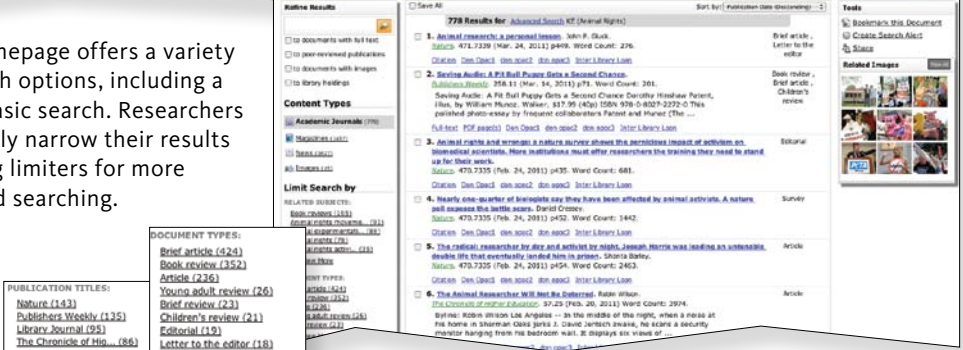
nepage offers a variety h options, including a sic search. Researchers ly narrow their results g limiters for more d searching.

Refine Results

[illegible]

to documents with full text
to peer-reviewed publications
to documents with images
to library holdings

Content Types

Academic Journals (778)
Magazines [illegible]
News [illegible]
Images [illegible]

Limit Search by

RELATED SUBJECTS:
Book reviews (155)
Animal rights moveme... (91)
Animal experimentati... (91)
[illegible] rights (78)
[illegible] activ... (39)
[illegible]

DOCUMENT TYPES:
Brief article (424)
Book review (352)
Article (236)
Young adult review (26)
Brief review (23)
Children's review (21)
Editorial (19)
Letter to the editor (18)

PUBLICATION TITLES:
Nature (143)
Publishers Weekly (135)
Library Journal (95)
The Chronicle of Hig... (86)

Save All

778 Results for Advanced Search KE (Animal Rights)

Sort by: Publication Date (Descending)

1. Animal research: a personal lesson. John P. Gluck. Nature. 471.7339 (Mar. 24, 2011) p449. Word Count: 276.
Citation Den Opac3 den opac2 den opac3 Inter Library Loan
Brief article , Letter to the editor

2. Saving Audie: A Pit Bull Puppy Gets a Second Chance. Publishers Weekly. 258.11 (Mar. 14, 2011) p71. Word Count: 201.
Saving Audie: A Pit Bull Puppy Gets a Second Chance Dorothy Hinshaw Patent, illus. by William Munoz. Walker, $17.99 (40p) ISBN 978-0-8027-2272-0 This polished photo-essay by frequent collaborators Patent and Munoz (The ...
Full-text PDF page(s) Den Opac3 den opac2 den opac3 Inter Library Loan
Book review , Brief article , Children's review

3. Animal rights and wrongs: a nature survey shows the pernicious impact of activism on biomedical scientists. More institutions must offer researchers the training they need to stand up for their work. Nature. 470.7335 (Feb. 24, 2011) p435. Word Count: 681.
Citation Den Opac3 den opac2 den opac3 Inter Library Loan
Editorial

4. Nearly one-quarter of biologists say they have been affected by animal activists. A nature poll exposes the battle scars. Daniel Cressey. Nature. 470.7335 (Feb. 24, 2011) p452. Word Count: 1442.
Citation Den Opac3 den opac2 den opac3 Inter Library Loan
Survey

5. The radical: researcher by day and activist by night, Joseph Harris was leading an untenable double life that eventually landed him in prison. Shanta Barley. Nature. 470.7335 (Feb. 24, 2011) p454. Word Count: 2463.
Citation Den Opac3 den opac2 den opac3 Inter Library Loan
Article

6. The Animal Researcher Will Not Be Deterred. Robin Wilson. The Chronicle of Higher Education. 57.25 (Feb. 25, 2011) Word Count: 2974.
Byline: Robin Wilson Los Angeles -- In the middle of the night, when a noise at his home in Sherman Oaks jerks J. David Jentsch awake, he scans a security monitor hanging from his bedroom wall. It displays six views of ...
Article

Tools
Bookmark this Document
Create Search Alert
Share

Related Images